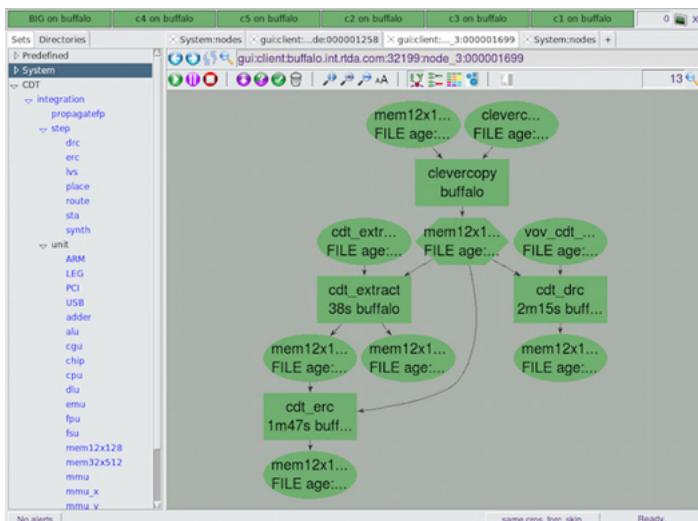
BIG on buffalo | c4 on buffalo | c5 on buffalo | c2 on buffalo | c3 on buffalo | c1 on buffalo | 0

Sets | Directories

System:nodes | gui:client:...de:000001258 | gui:client:..._3:000001699 | System:nodes | +

▷ Predefined
▷ System
▿ CDT
▿ integration
propagatefp
▿ step
drc
erc
lvs
place
route
sta
synth
▿ unit
ARM
LEG
PCI
USB
adder
alu
cgu
chip
cpu
dlu
emu
fpu
fsu
mem12x128
mem32x512
mmu
mmu_x
mmu_y

gui:client:buffalo.int.rtda.com:32199:node_3:000001699

AA

13

mem12x1...
FILE age:...

cleverc...
FILE age:...

clevercopy
buffalo

cdt_extr...
FILE age:...

mem12x1...

vov_cdt_...
FILE age:...

cdt_extract
38s buffalo

cdt_drc
2m15s buff...

mem12x1...
FILE age:...

mem12x1...
FILE age:...

mem12x1...
FILE age:...

cdt_erc
1m47s buff...

mem12x1...
FILE age:...

No alerts

same cms_foo: skin

Ready